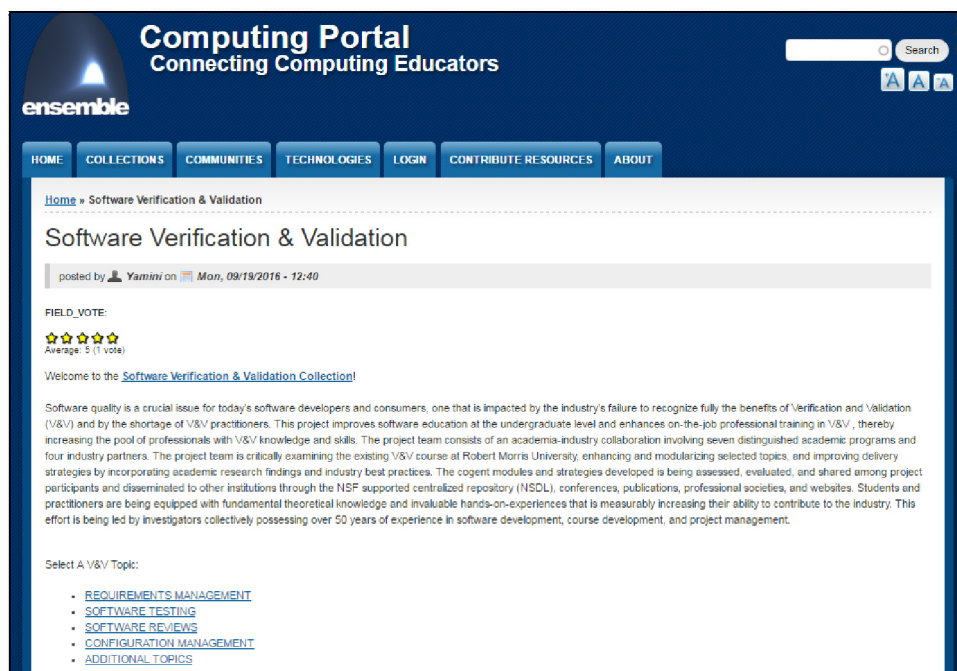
ensemble

Computing Portal
Connecting Computing Educators

Search

A A A

HOME COLLECTIONS COMMUNITIES TECHNOLOGIES LOGIN CONTRIBUTE RESOURCES ABOUT

Home » Software Verification & Validation

Software Verification & Validation

posted by Yamini on Mon, 09/19/2016 - 12:40

FIELD_VOTE:

Average: 5 (1 vote)

Welcome to the Software Verification & Validation Collection!

Software quality is a crucial issue for today's software developers and consumers, one that is impacted by the industry's failure to recognize fully the benefits of Verification and Validation (V&V) and by the shortage of V&V practitioners. This project improves software education at the undergraduate level and enhances on-the-job professional training in V&V , thereby increasing the pool of professionals with V&V knowledge and skills. The project team consists of an academia-industry collaboration involving seven distinguished academic programs and four industry partners. The project team is critically examining the existing V&V course at Robert Morris University, enhancing and modularizing selected topics, and improving delivery strategies by incorporating academic research findings and industry best practices. The cogent modules and strategies developed is being assessed, evaluated, and shared among project participants and disseminated to other institutions through the NSF supported centralized repository (NSDL), conferences, publications, professional societies, and websites. Students and practitioners are being equipped with fundamental theoretical knowledge and invaluable hands-on-experiences that is measurably increasing their ability to contribute to the industry. This effort is being led by investigators collectively possessing over 50 years of experience in software development, course development, and project management.

Select A V&V Topic:

- REQUIREMENTS MANAGEMENT
- SOFTWARE TESTING
- SOFTWARE REVIEWS
- CONFIGURATION MANAGEMENT
- ADDITIONAL TOPICS